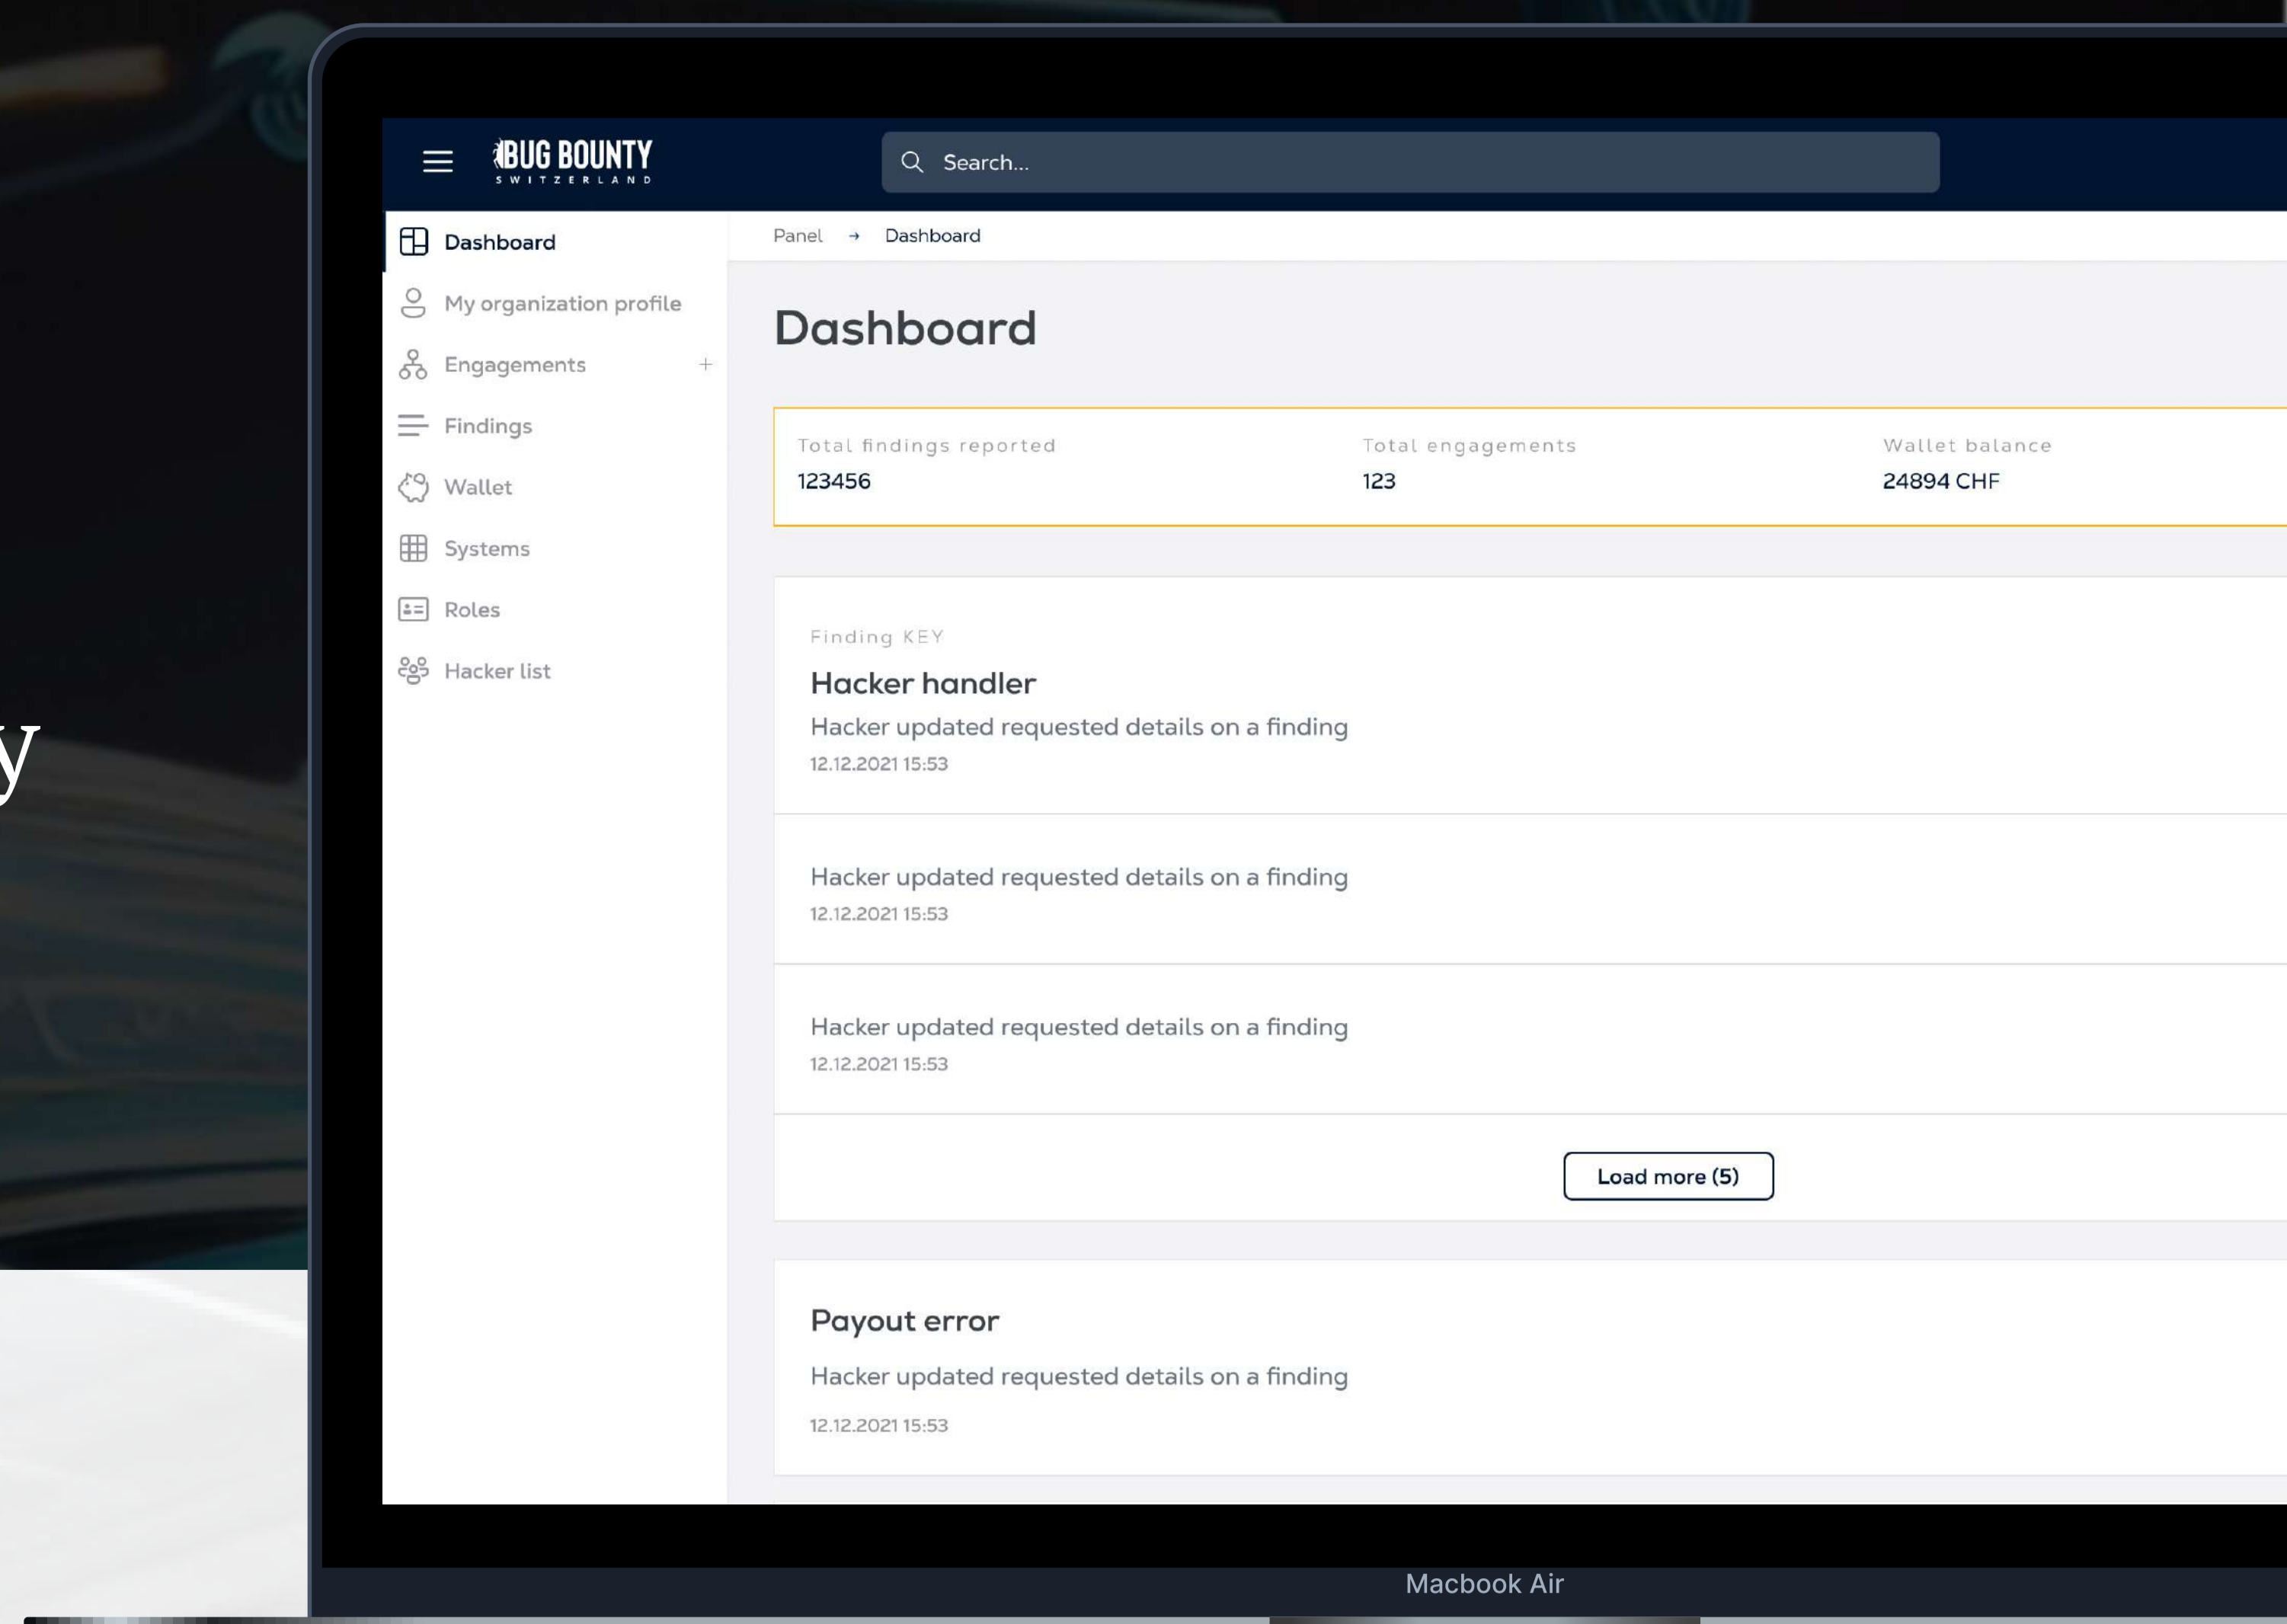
BUG BOUNTY
SWITZERLAND

Search...

Dashboard
My organization profile
Engagements +
Findings
Wallet
Systems
Roles
Hacker list

Panel → Dashboard

Dashboard

Total findings reported
123456

Total engagements
123

Wallet balance
24894 CHF

Finding KEY
Hacker handler
Hacker updated requested details on a finding
12.12.2021 15:53

Hacker updated requested details on a finding
12.12.2021 15:53

Hacker updated requested details on a finding
12.12.2021 15:53

Load more (5)

Payout error
Hacker updated requested details on a finding
12.12.2021 15:53

Macbook Air